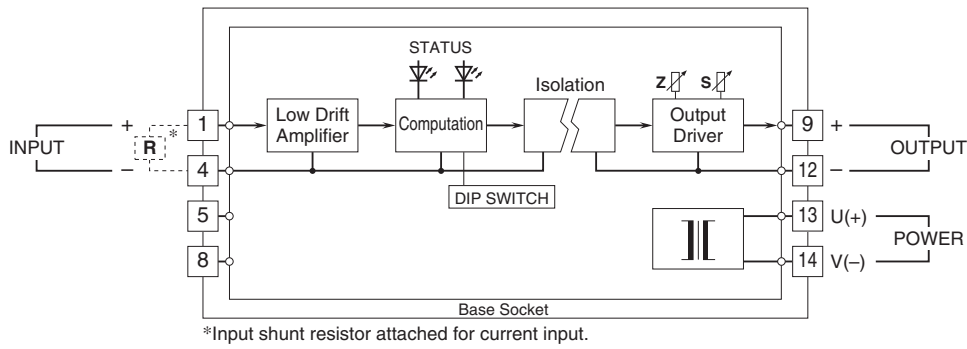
STATUS

Isolation

Z S

INPUT + − R *

1 4 5 8

Low Drift Amplifier

Computation

DIP SWITCH

Output Driver

9 + 12 − OUTPUT

13 U(+) 14 V(−) POWER

Base Socket

*Input shunt resistor attached for current input.